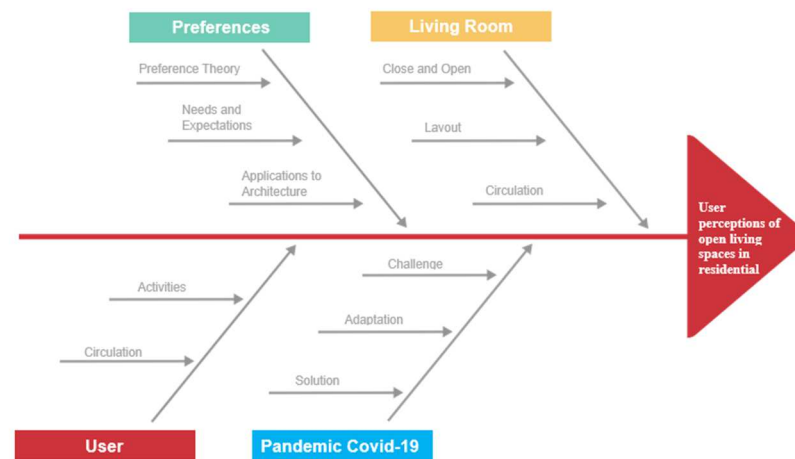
Preferences

Preference Theory

Needs and Expectations

Applications to Architecture

Living Room

Close and Open

Layout

Circulation

User perceptions of open living spaces in residential

Activities

Circulation

User

Challenge

Adaptation

Solution

Pandemic Covid-19